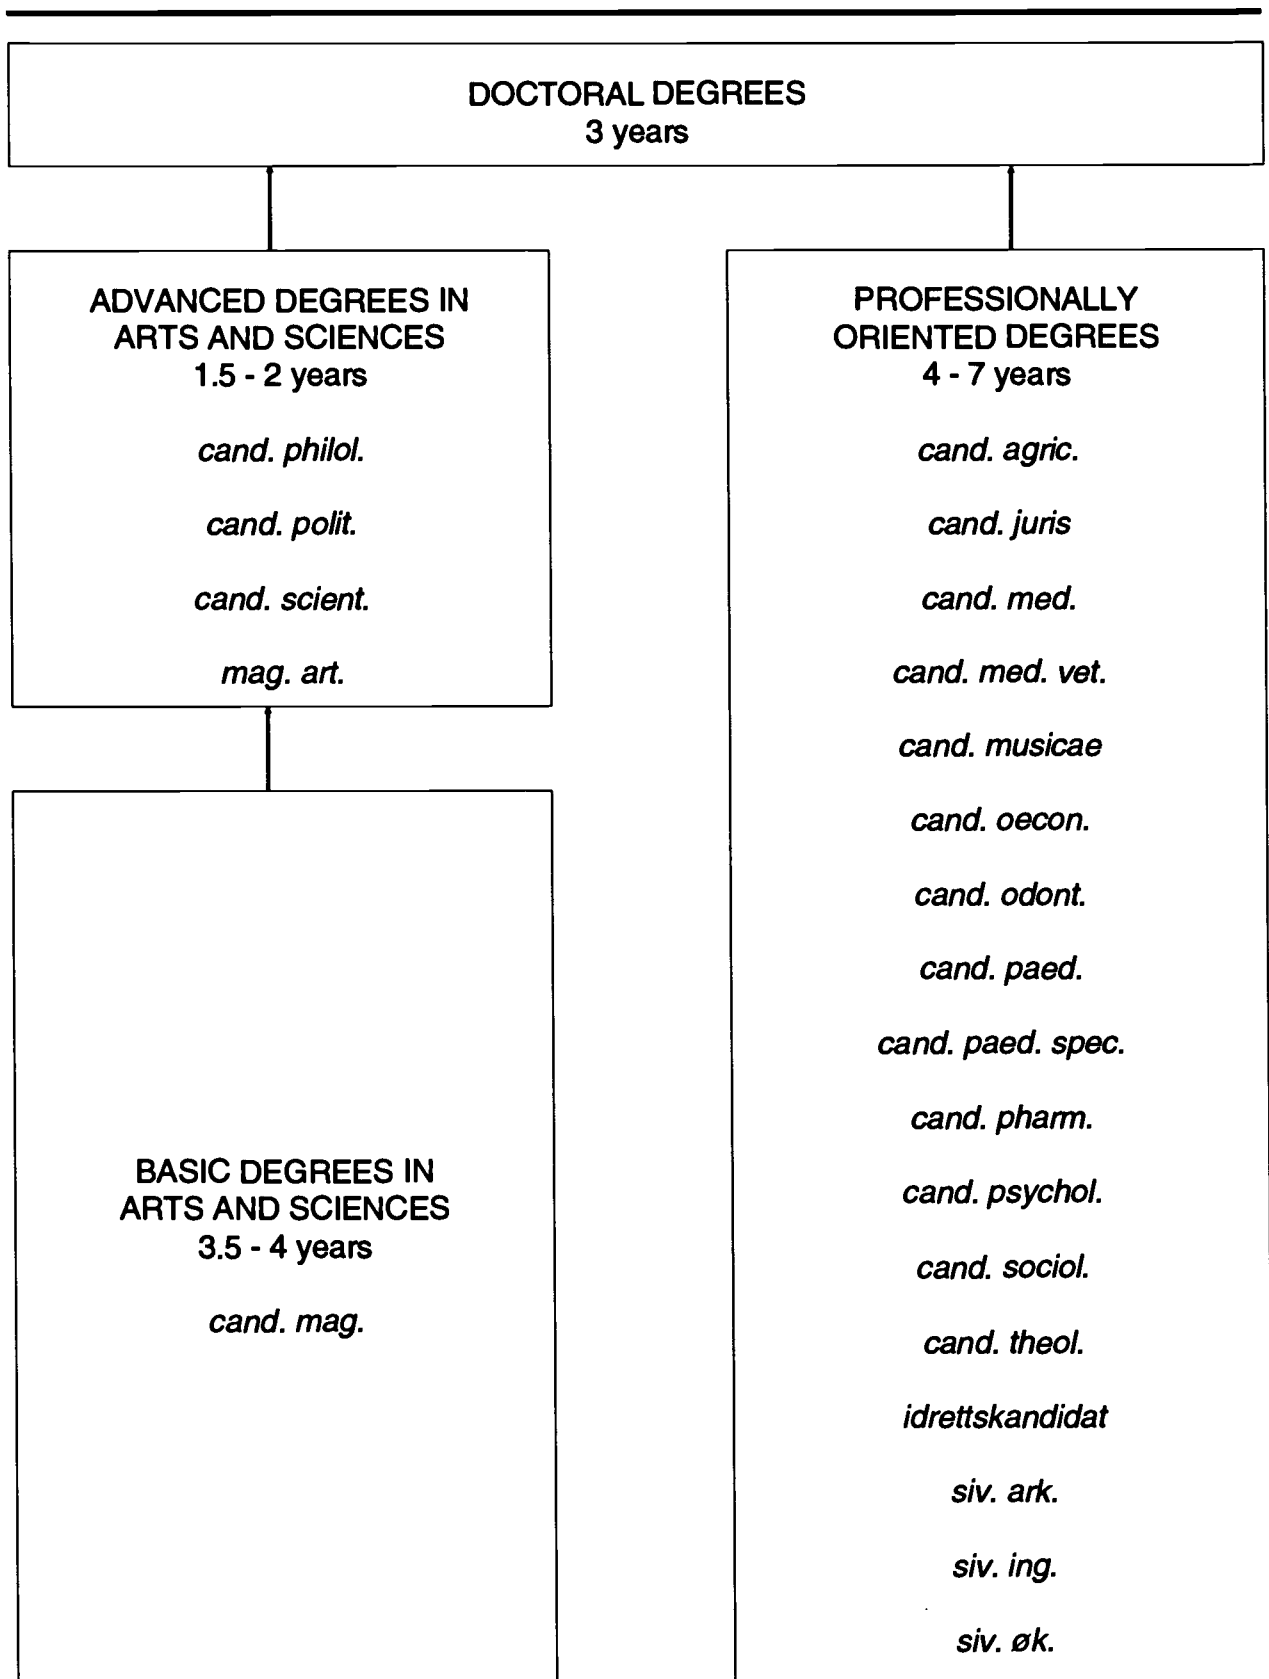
DOCTORAL DEGREES
3 years

ADVANCED DEGREES IN ARTS AND SCIENCES
1.5 - 2 years

cand. philol.

cand. polit.

cand. scient.

mag. art.

BASIC DEGREES IN ARTS AND SCIENCES
3.5 - 4 years

cand. mag.

PROFESSIONALLY ORIENTED DEGREES
4 - 7 years

cand. agric.

cand. juris

cand. med.

cand. med. vet.

cand. musicae

cand. oecon.

cand. odont.

cand. paed.

cand. paed. spec.

cand. pharm.

cand. psychol.

cand. sociol.

cand. theol.

idrettskandidat

siv. ark.

siv. ing.

siv. øk.